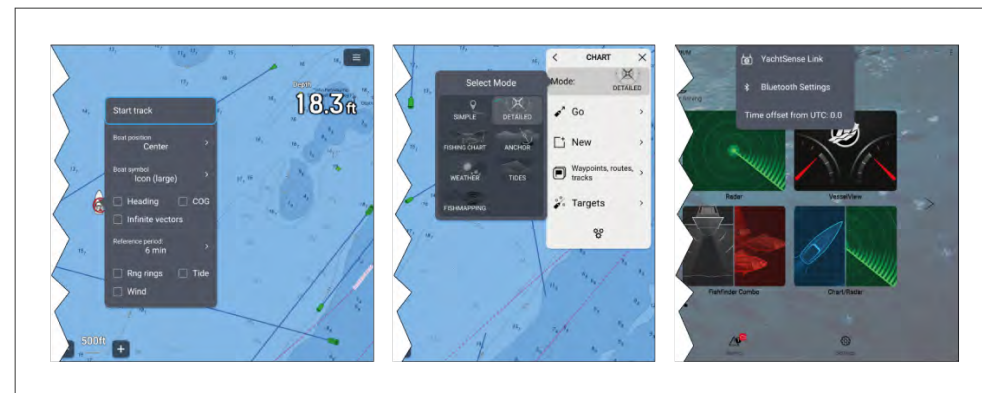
Depth
18.3ft

Start track

Boat position
Center

Boat symbol
Icon (large)

Heading
COG
Infinite vectors

Reference period
6 min

Rng rings
Tide
Wind

500ft
+

Select Mode
SIMPLE
DETAILED
FISHING CHART
ANCHOR
WEATHER
TIDES
FISHMAPPING

CHART
Mode:
DETAILED
Go
New
Waypoints, routes, tracks
Targets

YachtSense Link
Bluetooth Settings
Time offset from UTC: 0.0

Radar
VesselView
Fishfinder Combo
Chart/Radar